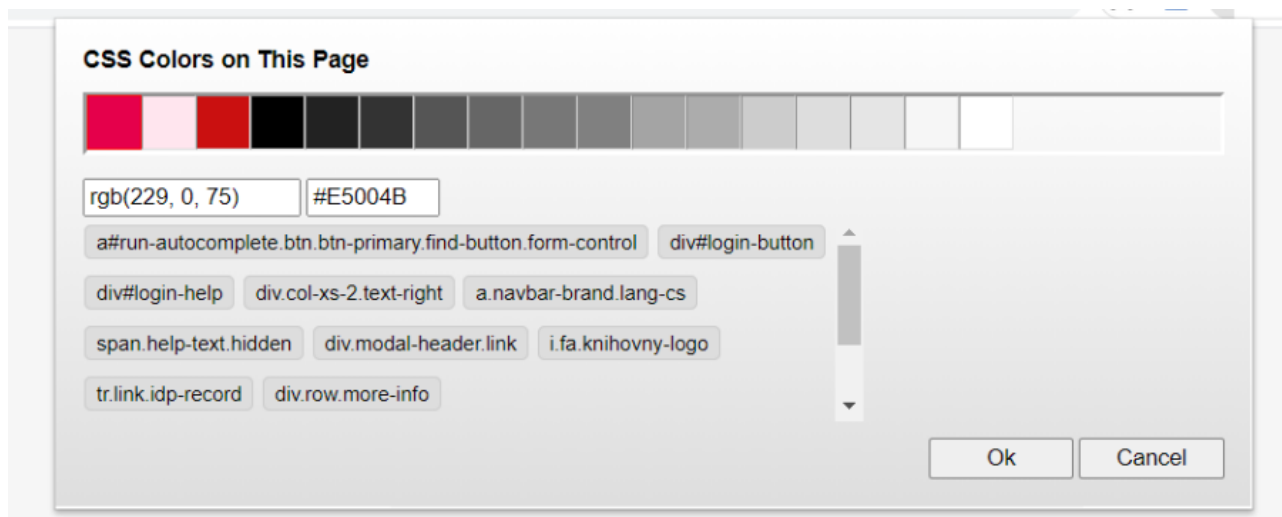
CSS Colors on This Page

rgb(229, 0, 75) #E5004B

a#run-autocomplete.btn.btn-primary.find-button.form-control div#login-button

div#login-help div.col-xs-2.text-right a.navbar-brand.lang-cs

span.help-text.hidden div.modal-header.link i.fa.knihovny-logo

tr.link.idp-record div.row.more-info

Ok Cancel